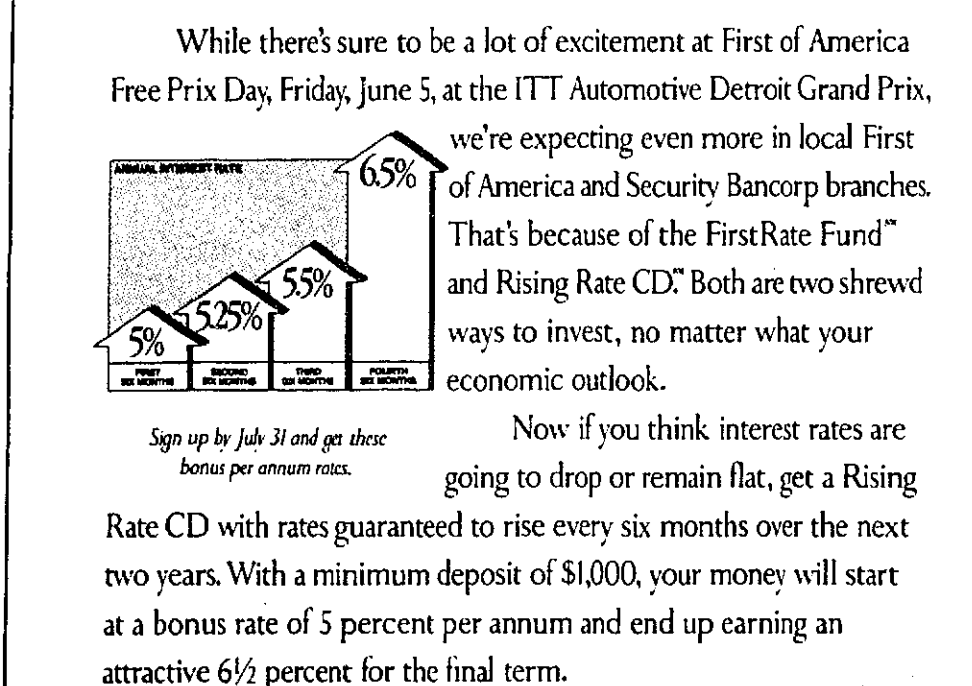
While there's sure to be a lot of excitement at First of America Free Prix Day, Friday, June 5, at the ITT Automotive Detroit Grand Prix, we're expecting even more in local First of America and Security Bancorp branches. That's because of the FirstRate Fund℠ and Rising Rate CD.℠ Both are two shrewd ways to invest, no matter what your economic outlook.

ANNUAL INTEREST RATE

| 5% | 5.25% | 5.5% | 6.5% |
|---|---|---|---|
| FIRST SIX MONTHS | SECOND SIX MONTHS | THIRD SIX MONTHS | FOURTH SIX MONTHS |

Sign up by July 31 and get these bonus per annum rates.

Now if you think interest rates are going to drop or remain flat, get a Rising Rate CD with rates guaranteed to rise every six months over the next two years. With a minimum deposit of $1,000, your money will start at a bonus rate of 5 percent per annum and end up earning an attractive 6½ percent for the final term.